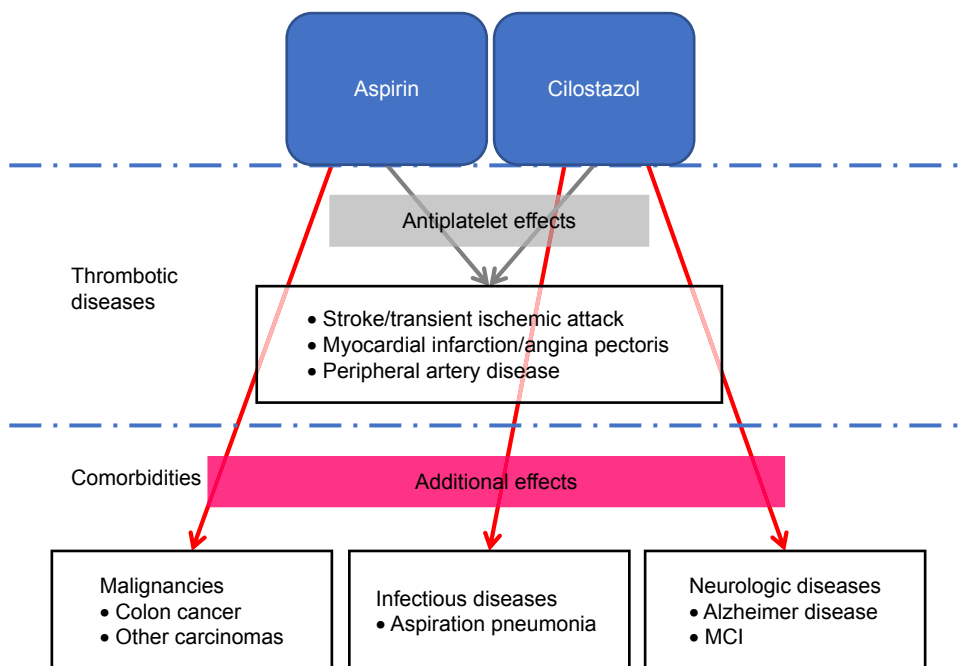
Aspirin

Cilostazol

Antiplatelet effects

Thrombotic diseases

• Stroke/transient ischemic attack
• Myocardial infarction/angina pectoris
• Peripheral artery disease

Comorbidities

Additional effects

Malignancies
• Colon cancer
• Other carcinomas

Infectious diseases
• Aspiration pneumonia

Neurologic diseases
• Alzheimer disease
• MCI